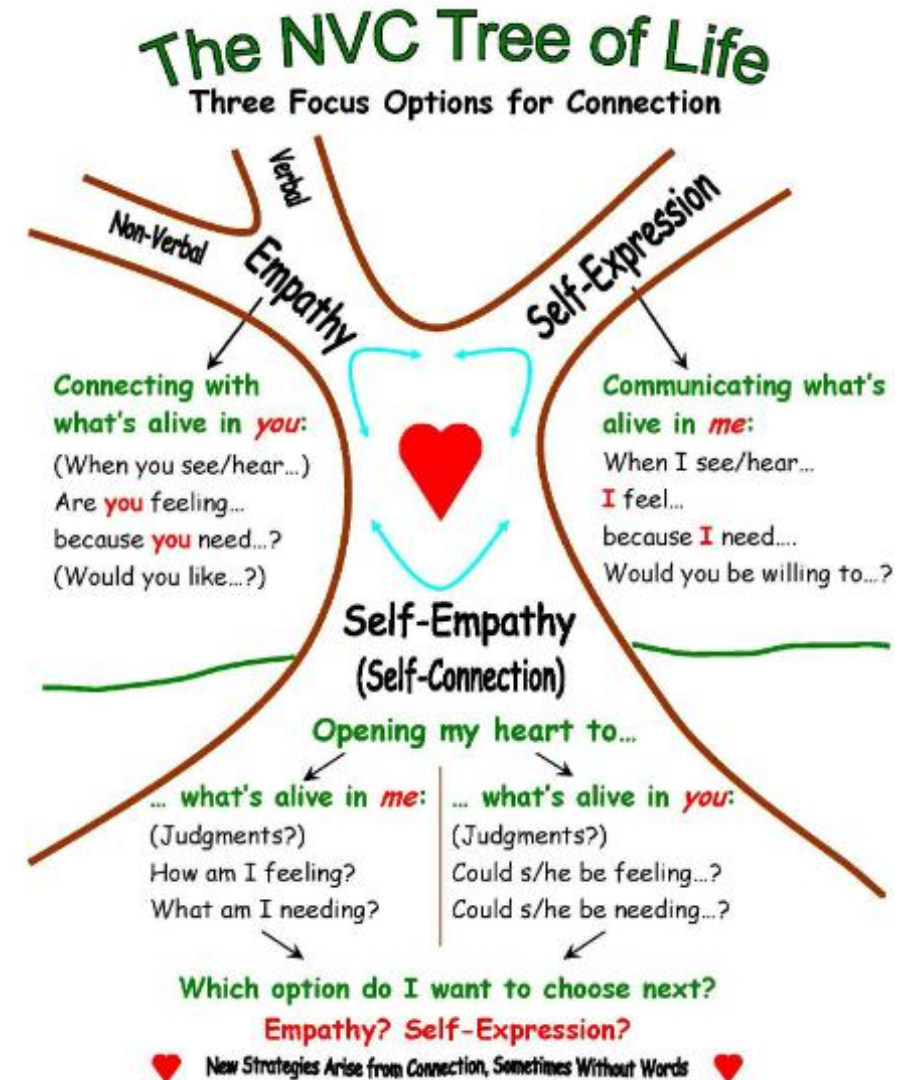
The NVC Tree of Life
Three Focus Options for Connection

Verbal
Non-Verbal
Empathy
Self-Expression

Connecting with what's alive in you:
(When you see/hear…)
Are you feeling…
because you need…?
(Would you like…?)

Communicating what's alive in me:
When I see/hear…
I feel…
because I need….
Would you be willing to…?

Self-Empathy
(Self-Connection)

Opening my heart to…

… what's alive in me:
(Judgments?)
How am I feeling?
What am I needing?

… what's alive in you:
(Judgments?)
Could s/he be feeling…?
Could s/he be needing…?

Which option do I want to choose next?
Empathy? Self-Expression?
New Strategies Arise from Connection, Sometimes Without Words